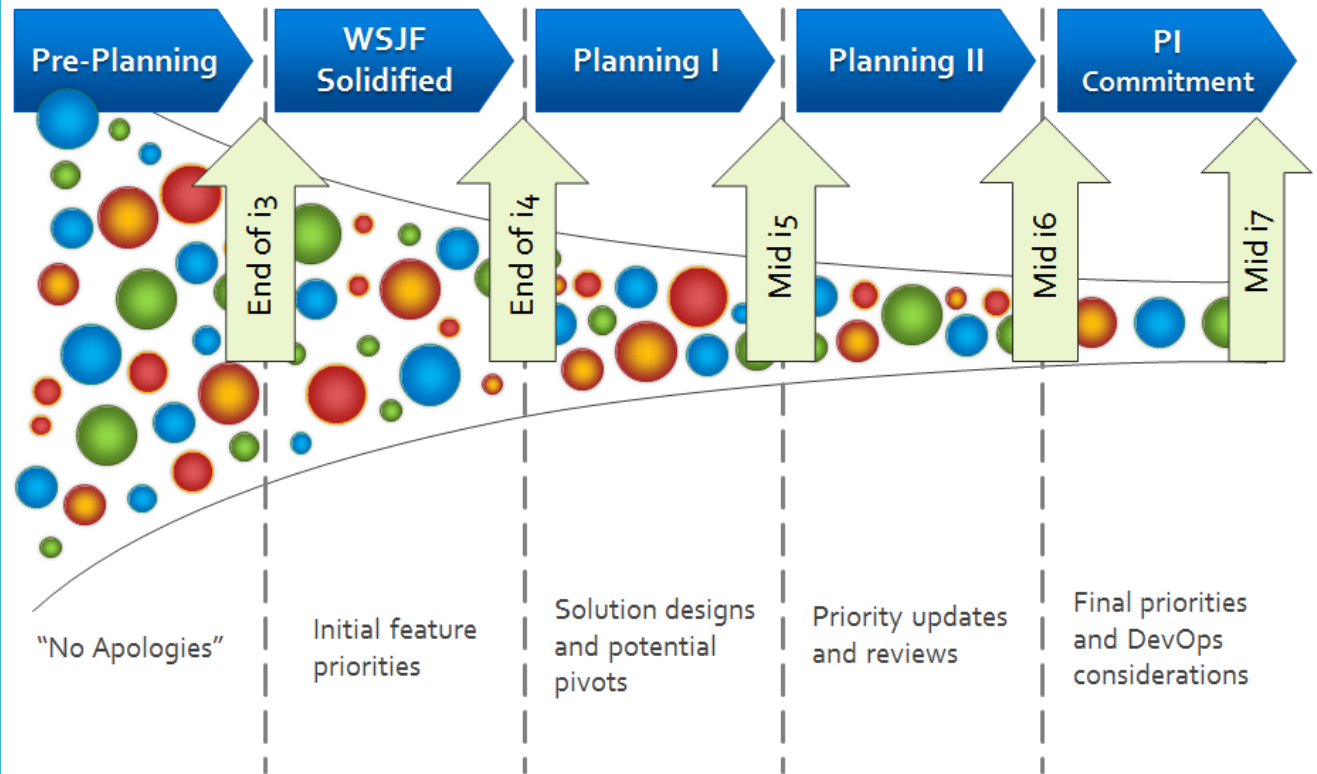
Pre-Planning

WSJF Solidified

Planning I

Planning II

PI Commitment

End of i3

End of i4

Mid i5

Mid i6

Mid i7

“No Apologies”

Initial feature priorities

Solution designs and potential pivots

Priority updates and reviews

Final priorities and DevOps considerations